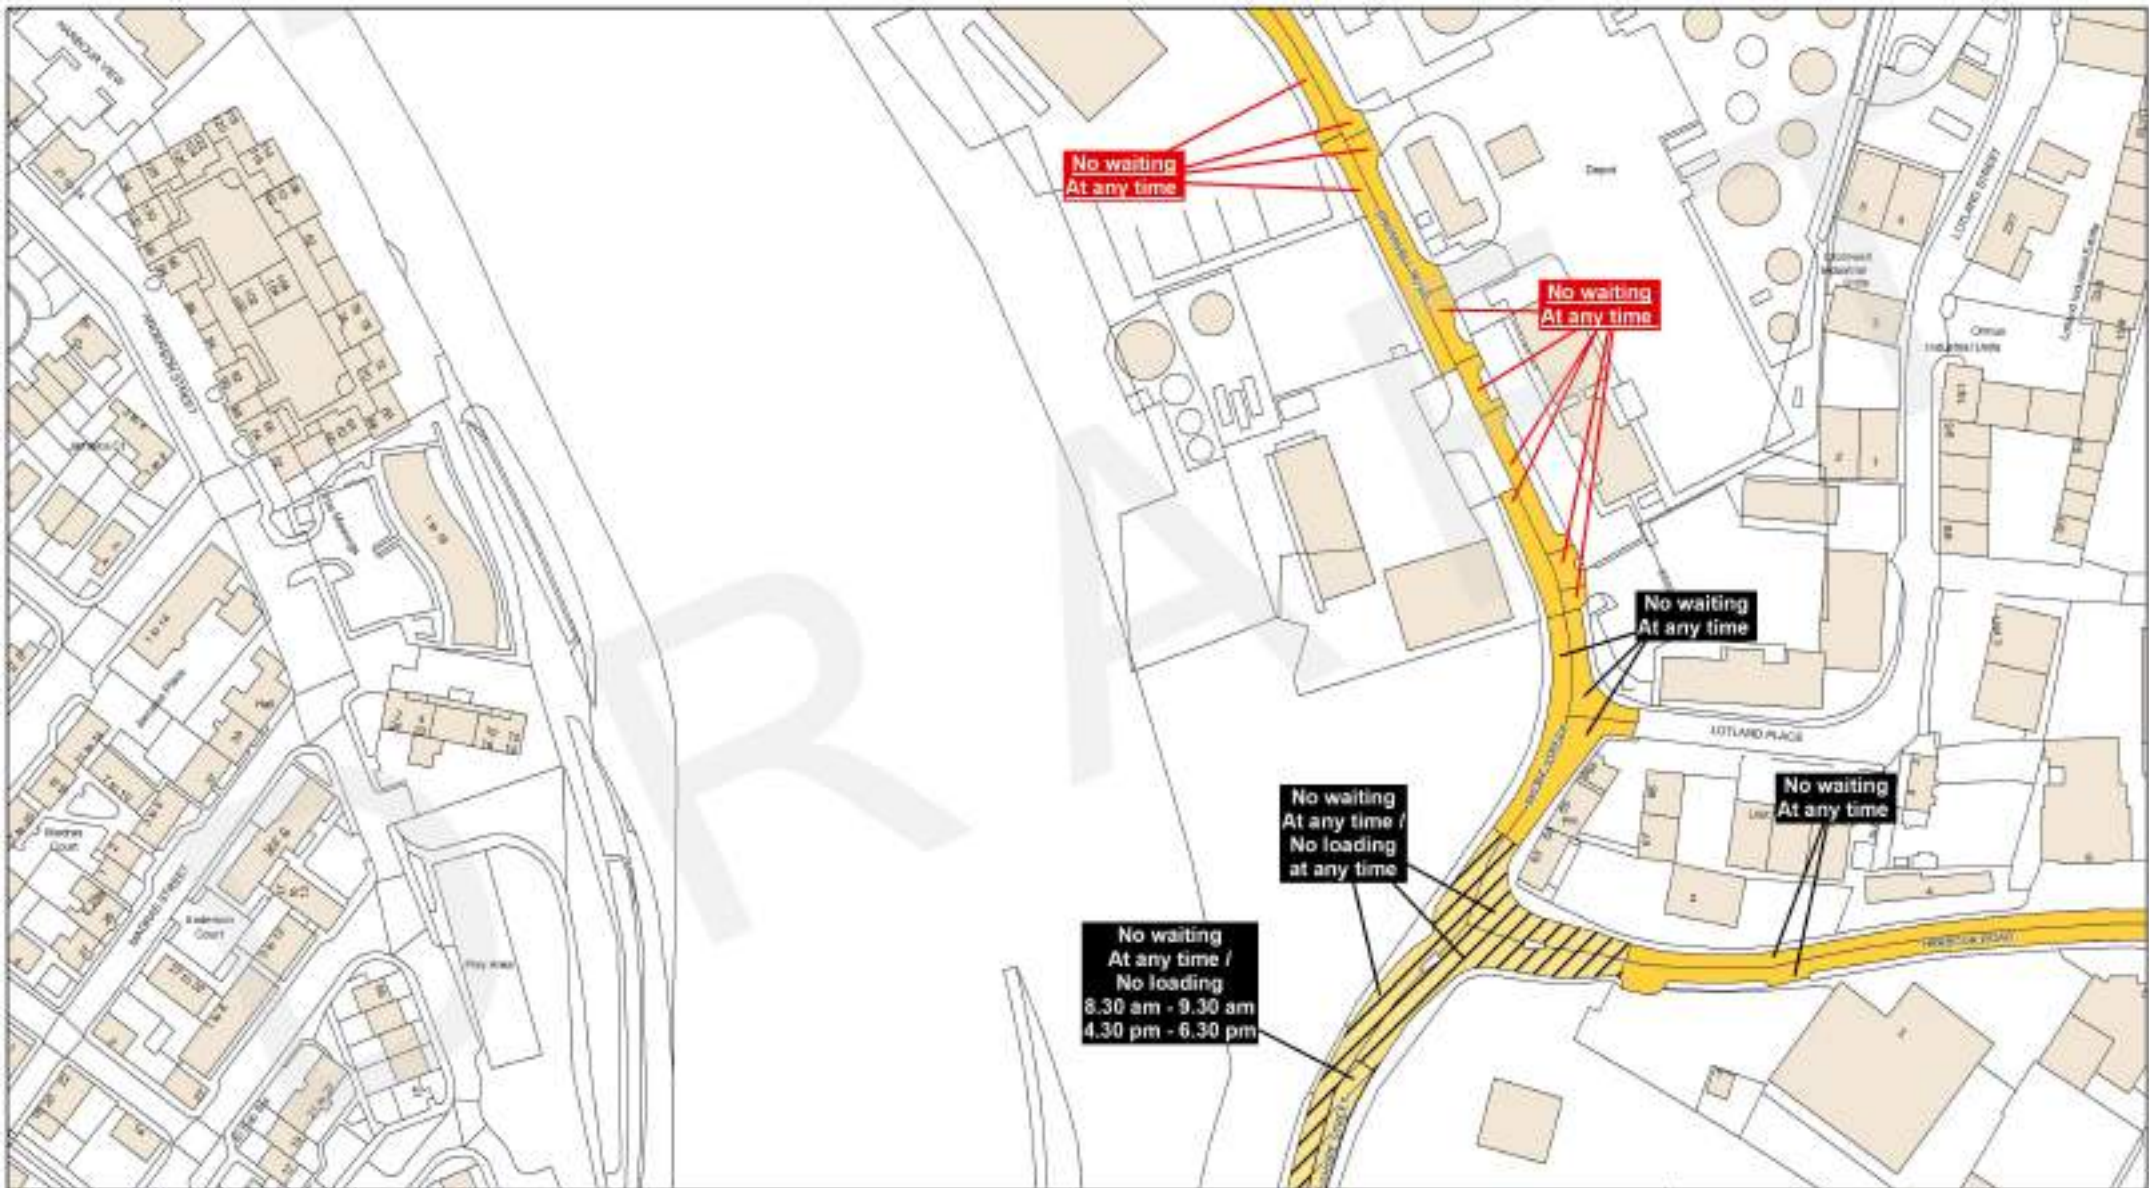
No waiting
At any time

No waiting
At any time

Depot

No waiting
At any time

LOTLAND PLACE

No waiting
At any time

No waiting
At any time /
No loading
at any time

No waiting
At any time /
No loading
8.30 am - 9.30 am
4.30 pm - 6.30 pm

DRAFT